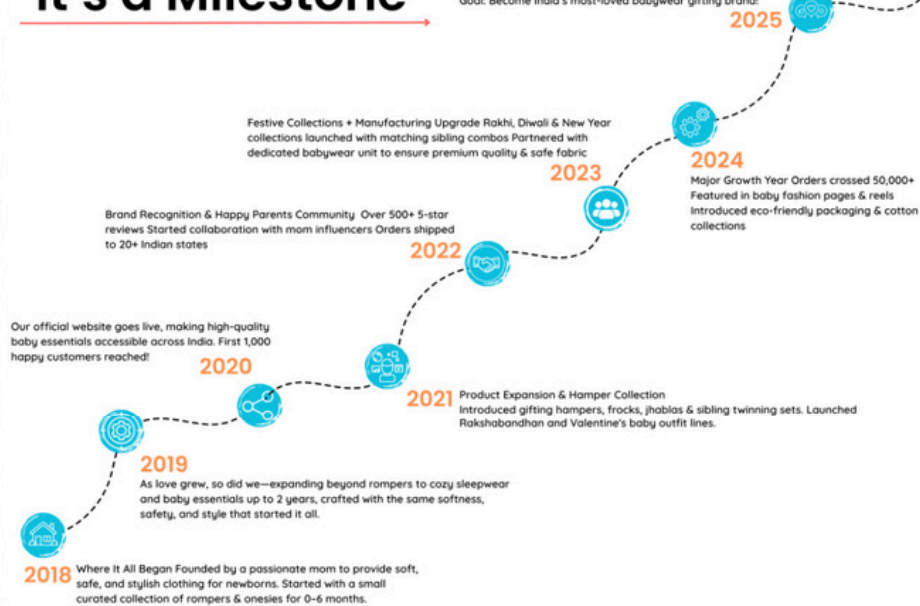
It's a Milestone

Goal: Become India's most-loved babywear gifting brand!

2025

Festive Collections + Manufacturing Upgrade Rakhi, Diwali & New Year collections launched with matching sibling combos Partnered with dedicated babywear unit to ensure premium quality & safe fabric

2023

2024

Major Growth Year Orders crossed 50,000+ Featured in baby fashion pages & reels Introduced eco-friendly packaging & cotton collections

Brand Recognition & Happy Parents Community Over 500+ 5-star reviews Started collaboration with mom influencers Orders shipped to 20+ Indian states

2022

Our official website goes live, making high-quality baby essentials accessible across India. First 1,000 happy customers reached!

2020

2021

Product Expansion & Hamper Collection
Introduced gifting hampers, frocks, jhablas & sibling twinning sets. Launched Rakshabandhan and Valentine's baby outfit lines.

2019

As love grew, so did we—expanding beyond rompers to cozy sleepwear and baby essentials up to 2 years, crafted with the same softness, safety, and style that started it all.

2018

Where It All Began Founded by a passionate mom to provide soft, safe, and stylish clothing for newborns. Started with a small curated collection of rompers & onesies for 0–6 months.